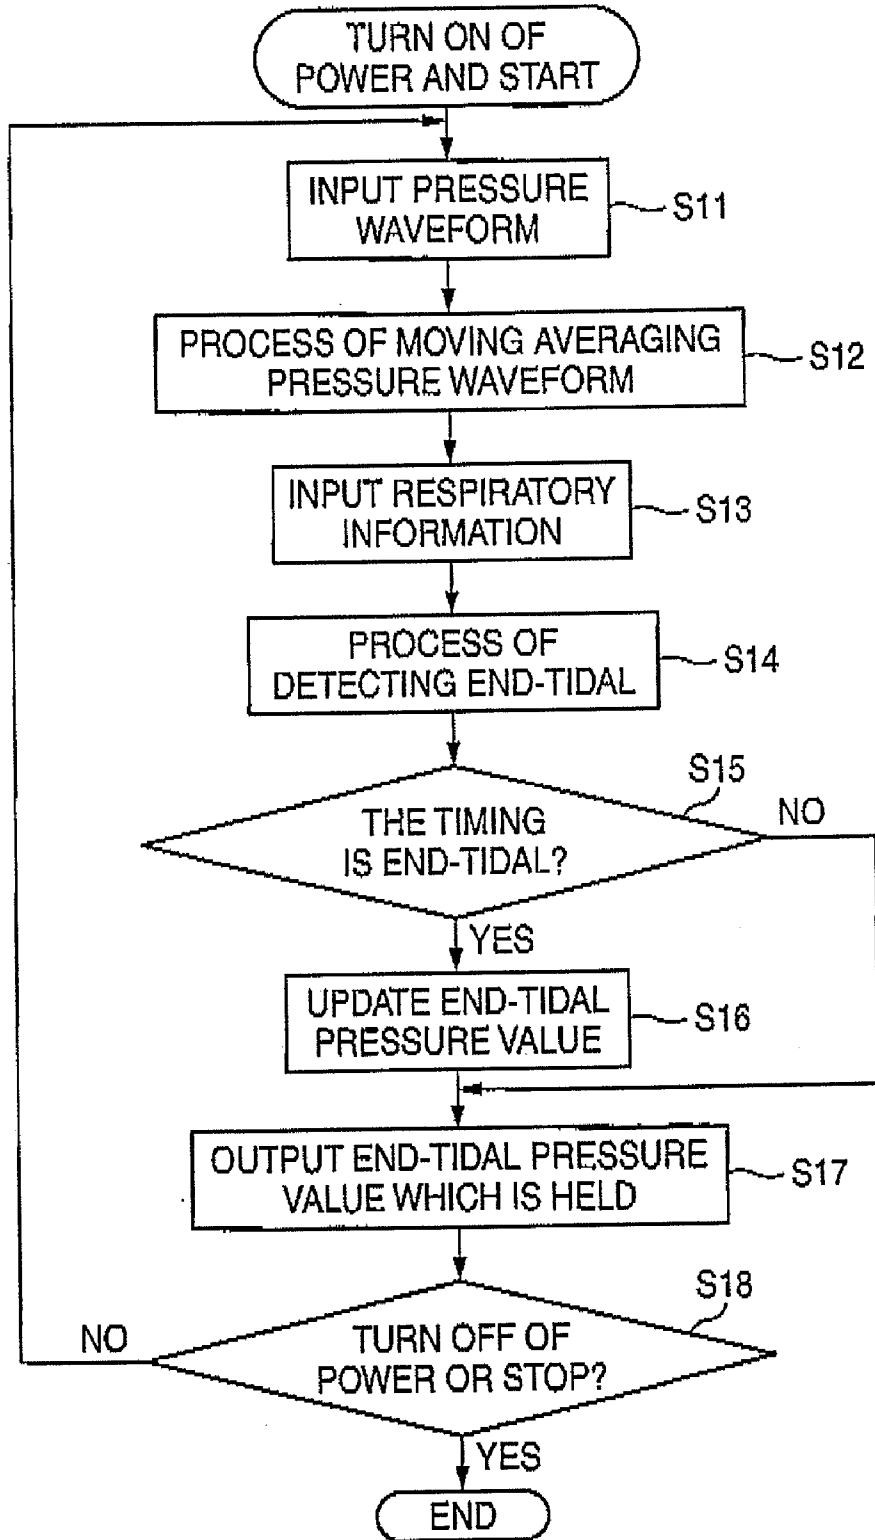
TURN ON OF POWER AND START

INPUT PRESSURE WAVEFORM

S11

PROCESS OF MOVING AVERAGING PRESSURE WAVEFORM

S12

INPUT RESPIRATORY INFORMATION

S13

PROCESS OF DETECTING END-TIDAL

S14

S15

NO

THE TIMING IS END-TIDAL?

YES

UPDATE END-TIDAL PRESSURE VALUE

S16

OUTPUT END-TIDAL PRESSURE VALUE WHICH IS HELD

S17

S18

NO

TURN OFF OF POWER OR STOP?

YES

END